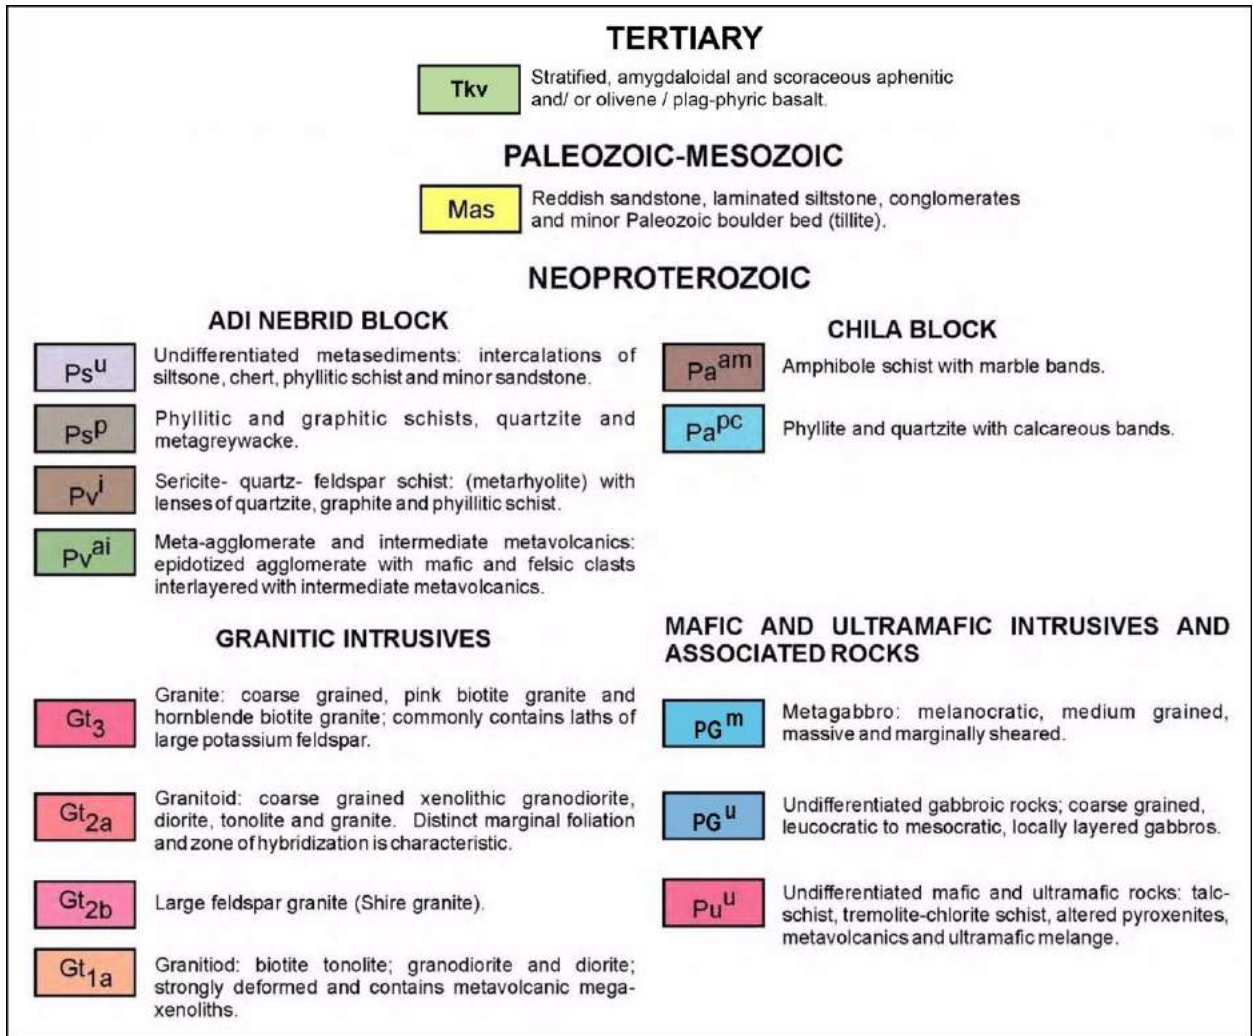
TERTIARY

Tkv Stratified, amygdaloidal and scoraceous aphenitic and/ or olivene / plag-phyric basalt.

PALEOZOIC-MESOZOIC

Mas Reddish sandstone, laminated siltstone, conglomerates and minor Paleozoic boulder bed (tillite).

NEOPROTEROZOIC

ADI NEBRID BLOCK

$Ps^u$ Undifferentiated metasediments: intercalations of siltsone, chert, phyllitic schist and minor sandstone.

$Ps^p$ Phyllitic and graphitic schists, quartzite and metagreywacke.

$Pv^i$ Sericite- quartz- feldspar schist: (metarhyolite) with lenses of quartzite, graphite and phyillitic schist.

$Pv^{ai}$ Meta-agglomerate and intermediate metavolcanics: epidotized agglomerate with mafic and felsic clasts interlayered with intermediate metavolcanics.

GRANITIC INTRUSIVES

$Gt_3$ Granite: coarse grained, pink biotite granite and hornblende biotite granite; commonly contains laths of large potassium feldspar.

$Gt_{2a}$ Granitoid: coarse grained xenolithic granodiorite, diorite, tonolite and granite. Distinct marginal foliation and zone of hybridization is characteristic.

$Gt_{2b}$ Large feldspar granite (Shire granite).

$Gt_{1a}$ Granitiod: biotite tonolite; granodiorite and diorite; strongly deformed and contains metavolcanic megaxenoliths.

CHILA BLOCK

$Pa^{am}$ Amphibole schist with marble bands.

$Pa^{pc}$ Phyllite and quartzite with calcareous bands.

MAFIC AND ULTRAMAFIC INTRUSIVES AND ASSOCIATED ROCKS

$PG^m$ Metagabbro: melanocratic, medium grained, massive and marginally sheared.

$PG^u$ Undifferentiated gabbroic rocks; coarse grained, leucocratic to mesocratic, locally layered gabbros.

$Pu^u$ Undifferentiated mafic and ultramafic rocks: talc-schist, tremolite-chlorite schist, altered pyroxenites, metavolcanics and ultramafic melange.